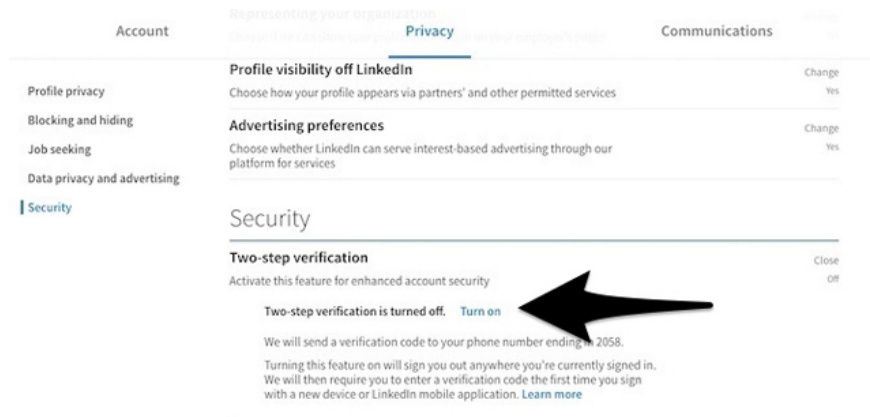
Account

Privacy

Communications

Representing your organization

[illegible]

Profile privacy

Blocking and hiding

Job seeking

Data privacy and advertising

Security

Profile visibility off LinkedIn

Choose how your profile appears via partners' and other permitted services

Change

Yes

Advertising preferences

Choose whether LinkedIn can serve interest-based advertising through our platform for services

Change

Yes

Security

Two-step verification

Activate this feature for enhanced account security

Close

Off

Two-step verification is turned off. Turn on

We will send a verification code to your phone number ending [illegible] 2058.

Turning this feature on will sign you out anywhere you're currently signed in. We will then require you to enter a verification code the first time you sign with a new device or LinkedIn mobile application. Learn more